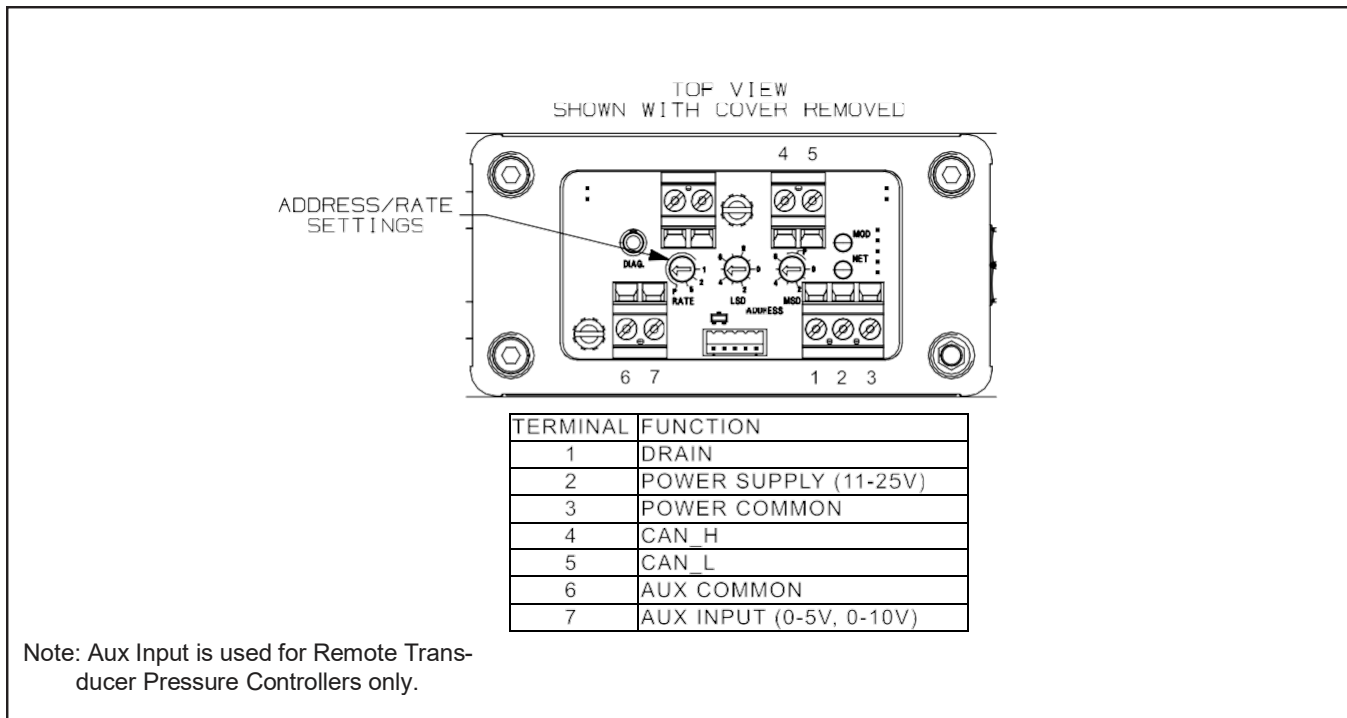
TOP VIEW
SHOWN WITH COVER REMOVED

4 5

ADDRESS/RATE SETTINGS

DIAG.

MOD

NET

RATE

LSD

MSD

ADDRESS

6 7

1 2 3

| TERMINAL | FUNCTION |
|---|---|
| 1 | DRAIN |
| 2 | POWER SUPPLY (11-25V) |
| 3 | POWER COMMON |
| 4 | CAN_H |
| 5 | CAN_L |
| 6 | AUX COMMON |
| 7 | AUX INPUT (0-5V, 0-10V) |

Note: Aux Input is used for Remote Transducer Pressure Controllers only.